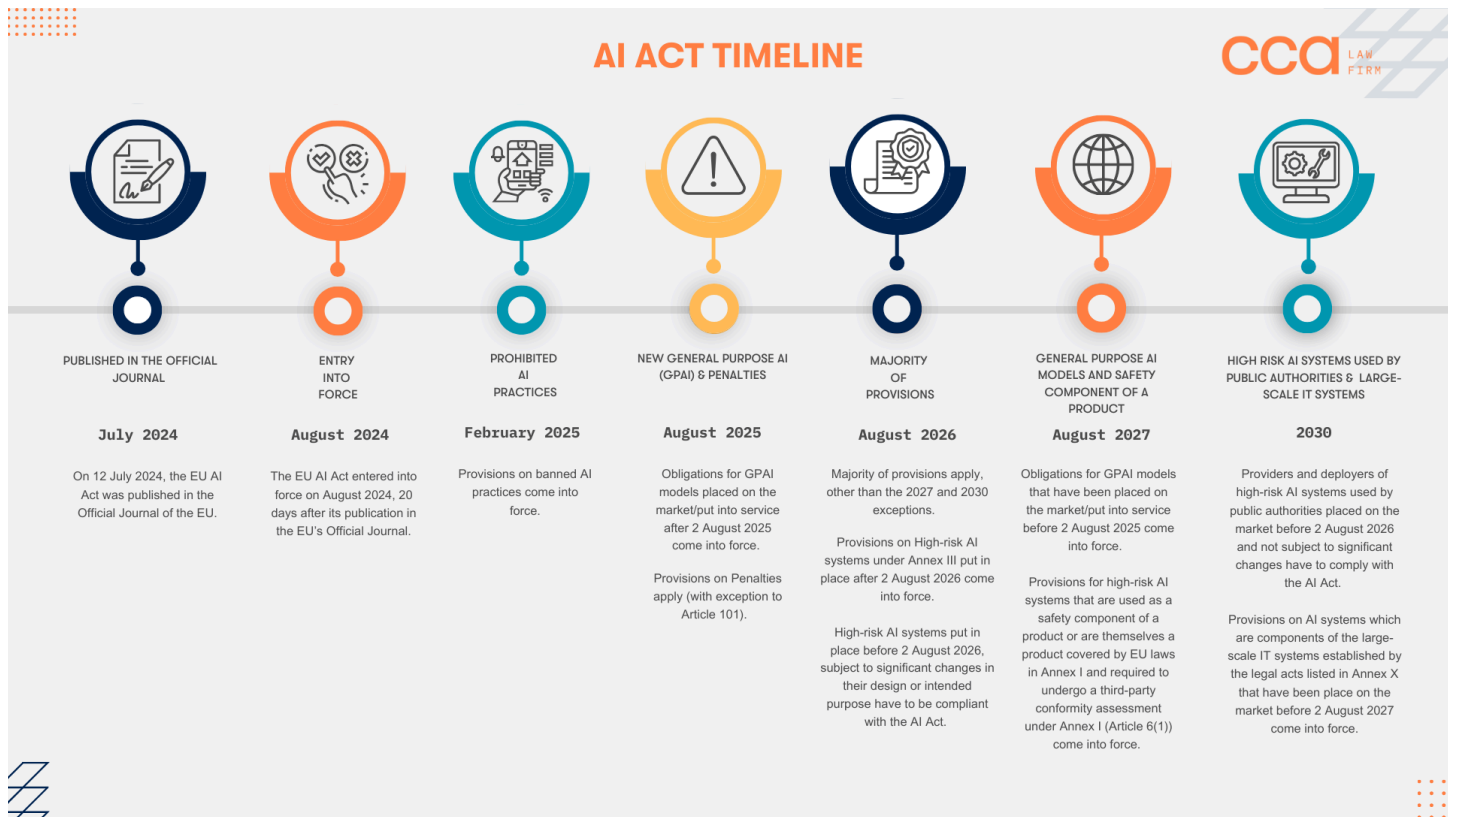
AI ACT TIMELINE

cca LAW FIRM

PUBLISHED IN THE OFFICIAL JOURNAL

July 2024

On 12 July 2024, the EU AI Act was published in the Official Journal of the EU.

ENTRY INTO FORCE

August 2024

The EU AI Act entered into force on August 2024, 20 days after its publication in the EU's Official Journal.

PROHIBITED AI PRACTICES

February 2025

Provisions on banned AI practices come into force.

NEW GENERAL PURPOSE AI (GPAI) & PENALTIES

August 2025

Obligations for GPAI models placed on the market/put into service after 2 August 2025 come into force.

Provisions on Penalties apply (with exception to Article 101).

MAJORITY OF PROVISIONS

August 2026

Majority of provisions apply, other than the 2027 and 2030 exceptions.

Provisions on High-risk AI systems under Annex III put in place after 2 August 2026 come into force.

High-risk AI systems put in place before 2 August 2026, subject to significant changes in their design or intended purpose have to be compliant with the AI Act.

GENERAL PURPOSE AI MODELS AND SAFETY COMPONENT OF A PRODUCT

August 2027

Obligations for GPAI models that have been placed on the market/put into service before 2 August 2025 come into force.

Provisions for high-risk AI systems that are used as a safety component of a product or are themselves a product covered by EU laws in Annex I and required to undergo a third-party conformity assessment under Annex I (Article 6(1)) come into force.

HIGH RISK AI SYSTEMS USED BY PUBLIC AUTHORITIES & LARGE-SCALE IT SYSTEMS

2030

Providers and deployers of high-risk AI systems used by public authorities placed on the market before 2 August 2026 and not subject to significant changes have to comply with the AI Act.

Provisions on AI systems which are components of the large-scale IT systems established by the legal acts listed in Annex X that have been place on the market before 2 August 2027 come into force.